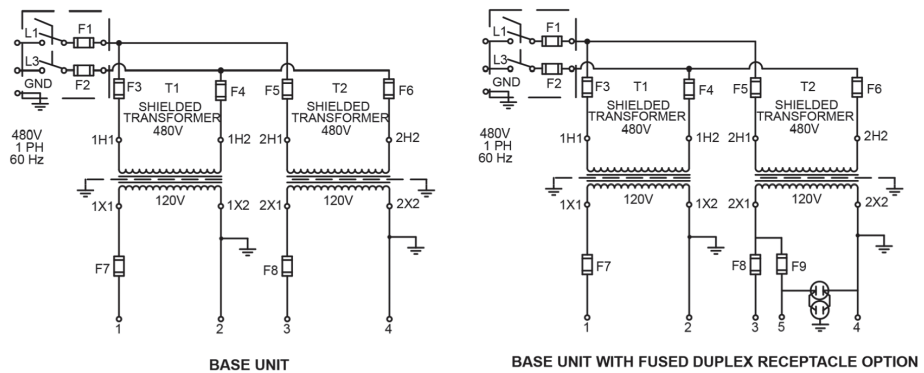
L1
F1
L3
F2
GND
480V
1 PH
60 Hz
F3
T1
SHIELDED
TRANSFORMER
480V
F4
1H1
1H2
F5
T2
SHIELDED
TRANSFORMER
480V
F6
2H1
2H2
120V
1X1
1X2
120V
2X1
2X2
F7
F8
1
2
3
4

BASE UNIT

L1
F1
L3
F2
GND
480V
1 PH
60 Hz
F3
T1
SHIELDED
TRANSFORMER
480V
F4
1H1
1H2
F5
T2
SHIELDED
TRANSFORMER
480V
F6
2H1
2H2
120V
1X1
1X2
120V
2X1
2X2
F7
F8
F9
1
2
3
5
4

BASE UNIT WITH FUSED DUPLEX RECEPTACLE OPTION